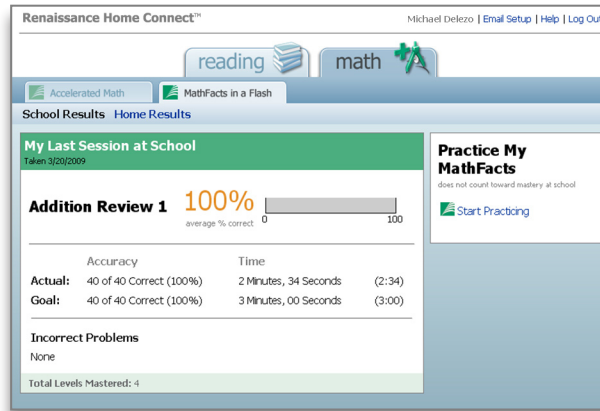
Renaissance Home Connect™

Michael Delezo | Email Setup | Help | Log Out

reading

math

Accelerated Math

MathFacts in a Flash

School Results Home Results

My Last Session at School

Taken 3/20/2009

Addition Review 1

100%

average % correct

0

100

| | Accuracy | Time | |
|---|---|---|---|
| Actual: | 40 of 40 Correct (100%) | 2 Minutes, 34 Seconds | (2:34) |
| Goal: | 40 of 40 Correct (100%) | 3 Minutes, 00 Seconds | (3:00) |

Incorrect Problems

None

Total Levels Mastered: 4

Practice My MathFacts

does not count toward mastery at school

Start Practicing